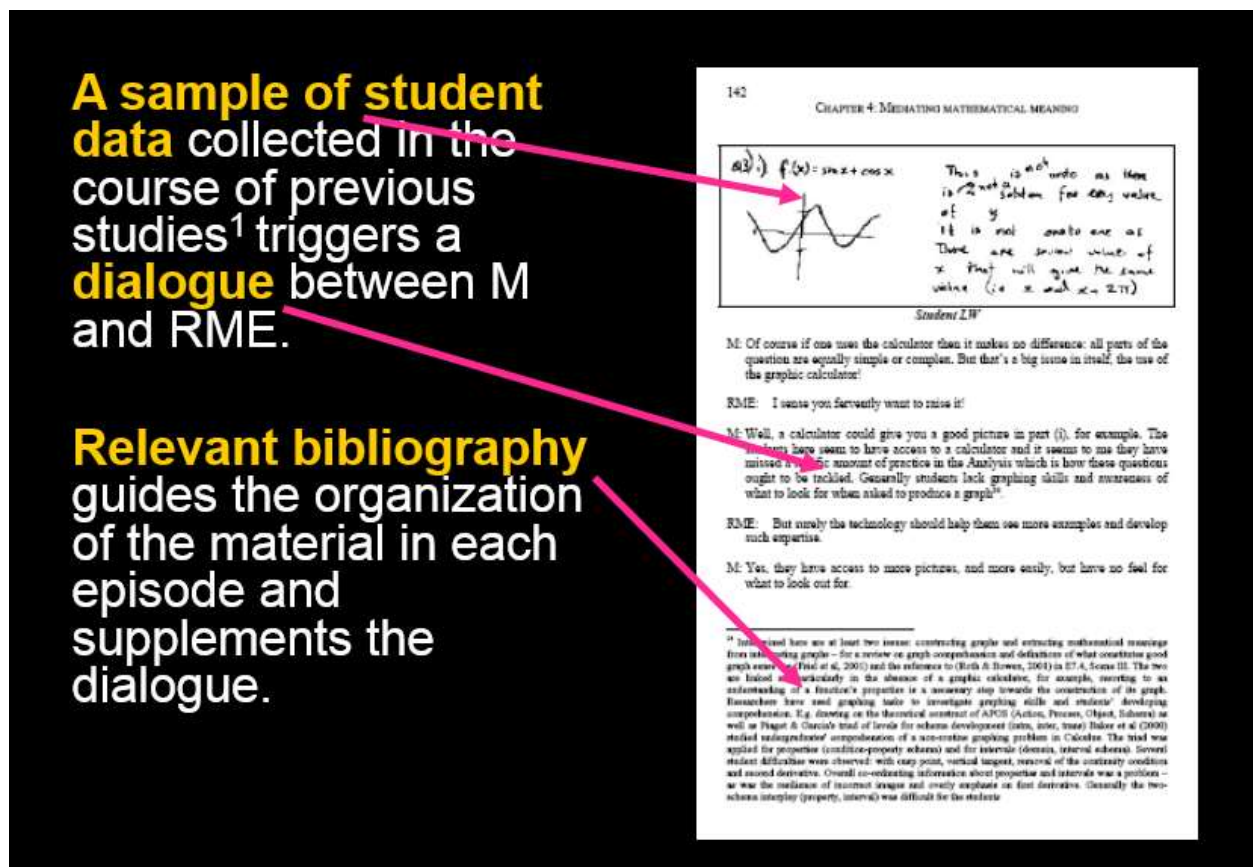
A sample of student data collected in the course of previous studies$^1$ triggers a dialogue between M and RME.

Relevant bibliography guides the organization of the material in each episode and supplements the dialogue.

142

CHAPTER 4: MEDIATING MATHEMATICAL MEANING

a3) i) $f(x) = \sin x + \cos x$

This is not onto as there is not a solution for any value of y

It is not one to one as there are several values of x that will give the same value (i.e. x and $x+2\pi$)

Student LW

M: Of course if one uses the calculator then it makes no difference: all parts of the question are equally simple or complex. But that's a big issue in itself, the use of the graphic calculator!

RME: I sense you fervently want to raise it!

M: Well, a calculator could give you a good picture in part (i), for example. The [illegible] have seem to have access to a calculator and it seems to me they have missed a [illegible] amount of practice in the Analysis which is how these questions ought to be tackled. Generally students lack graphing skills and awareness of what to look for when asked to produce a graph.

RME: But surely the technology should help them see more examples and develop such expertise.

M: Yes, they have access to more pictures, and more easily, but have no feel for what to look out for.

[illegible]